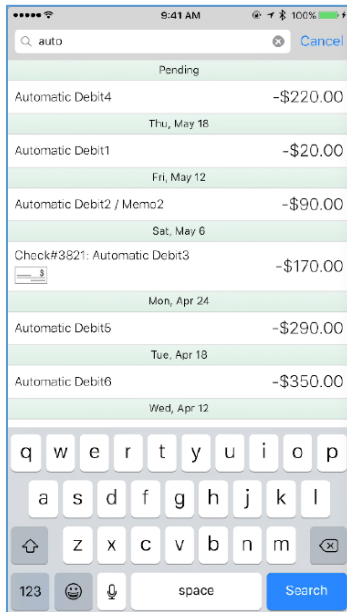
9:41 AM 100%

auto Cancel

Pending

Automatic Debit4 -\$220.00

Thu, May 18

Automatic Debit1 -\$20.00

Fri, May 12

Automatic Debit2 / Memo2 -\$90.00

Sat, May 6

Check#3821: Automatic Debit3 -\$170.00

Mon, Apr 24

Automatic Debit5 -\$290.00

Tue, Apr 18

Automatic Debit6 -\$350.00

Wed, Apr 12

q w e r t y u i o p

a s d f g h j k l

z x c v b n m

123 space Search